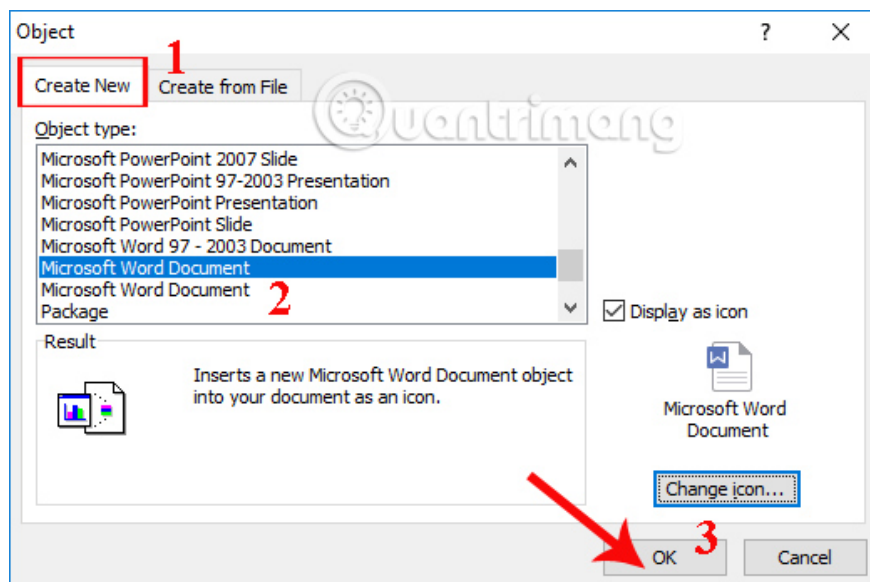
Object

?

Create New
1
Create from File

Quantrimang

Object type:

Microsoft PowerPoint 2007 Slide
Microsoft PowerPoint 97-2003 Presentation
Microsoft PowerPoint Presentation
Microsoft PowerPoint Slide
Microsoft Word 97 - 2003 Document
Microsoft Word Document
Microsoft Word Document
2
Package

Display as icon

Result

Inserts a new Microsoft Word Document object into your document as an icon.

Microsoft Word Document

Change icon...

3
OK
Cancel